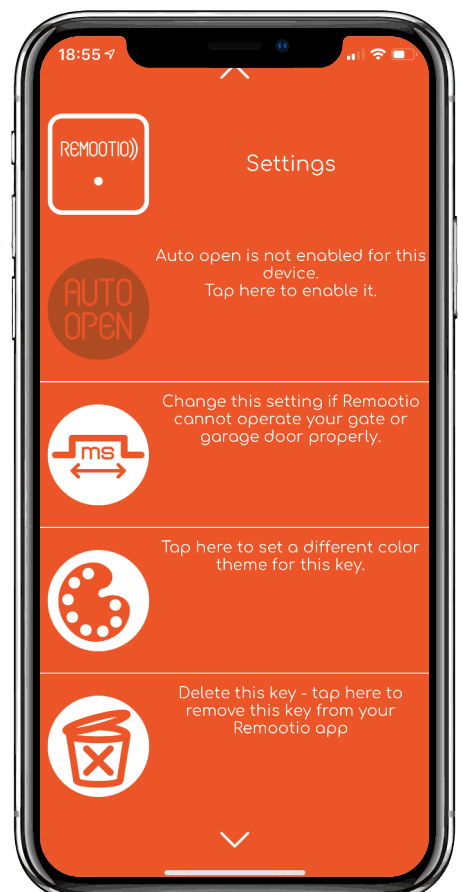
18:55

REMOOTIO

Settings

AUTO OPEN

Auto open is not enabled for this device.
Tap here to enable it.

ms

Change this setting if Remootio cannot operate your gate or garage door properly.

Tap here to set a different color theme for this key.

Delete this key - tap here to remove this key from your Remootio app